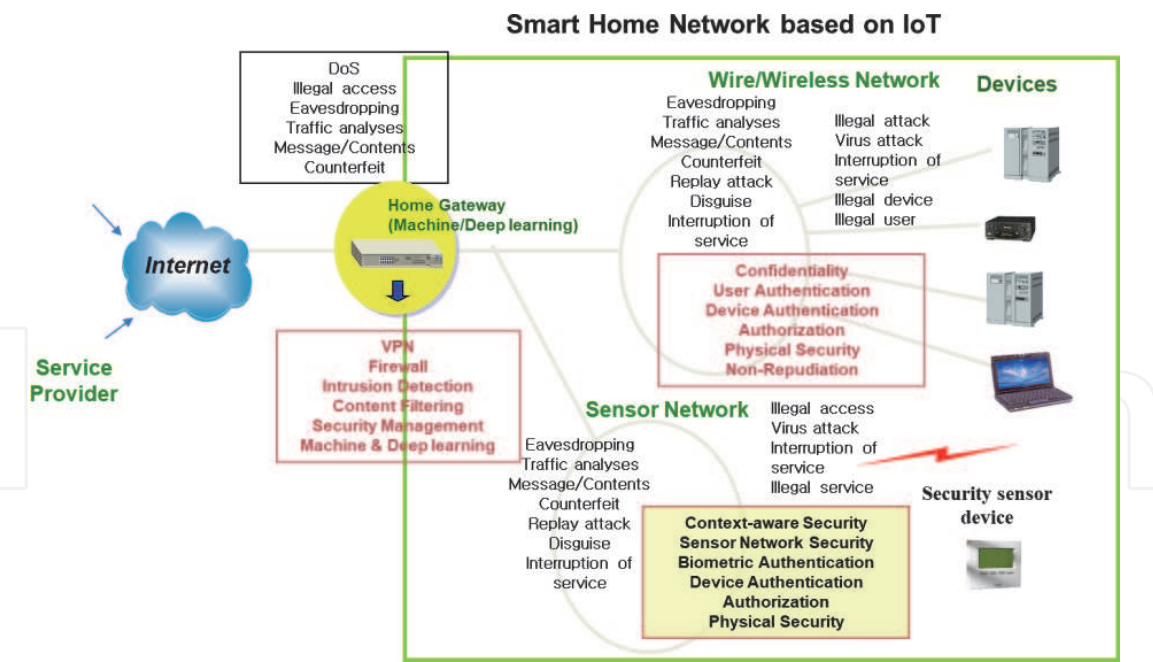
Smart Home Network based on IoT

DoS
Illegal access
Eavesdropping
Traffic analyses
Message/Contents
Counterfeit

Internet

Service Provider

Home Gateway
(Machine/Deep learning)

VPN
Firewall
Intrusion Detection
Content Filtering
Security Management
Machine & Deep learning

Wire/Wireless Network

Eavesdropping
Traffic analyses
Message/Contents
Counterfeit
Replay attack
Disguise
Interruption of service

Devices

Illegal attack
Virus attack
Interruption of service
Illegal device
Illegal user

Confidentiality
User Authentication
Device Authentication
Authorization
Physical Security
Non-Repudiation

Sensor Network

Illegal access
Virus attack
Interruption of service
Illegal service

Eavesdropping
Traffic analyses
Message/Contents
Counterfeit
Replay attack
Disguise
Interruption of service

Security sensor device

Context-aware Security
Sensor Network Security
Biometric Authentication
Device Authentication
Authorization
Physical Security